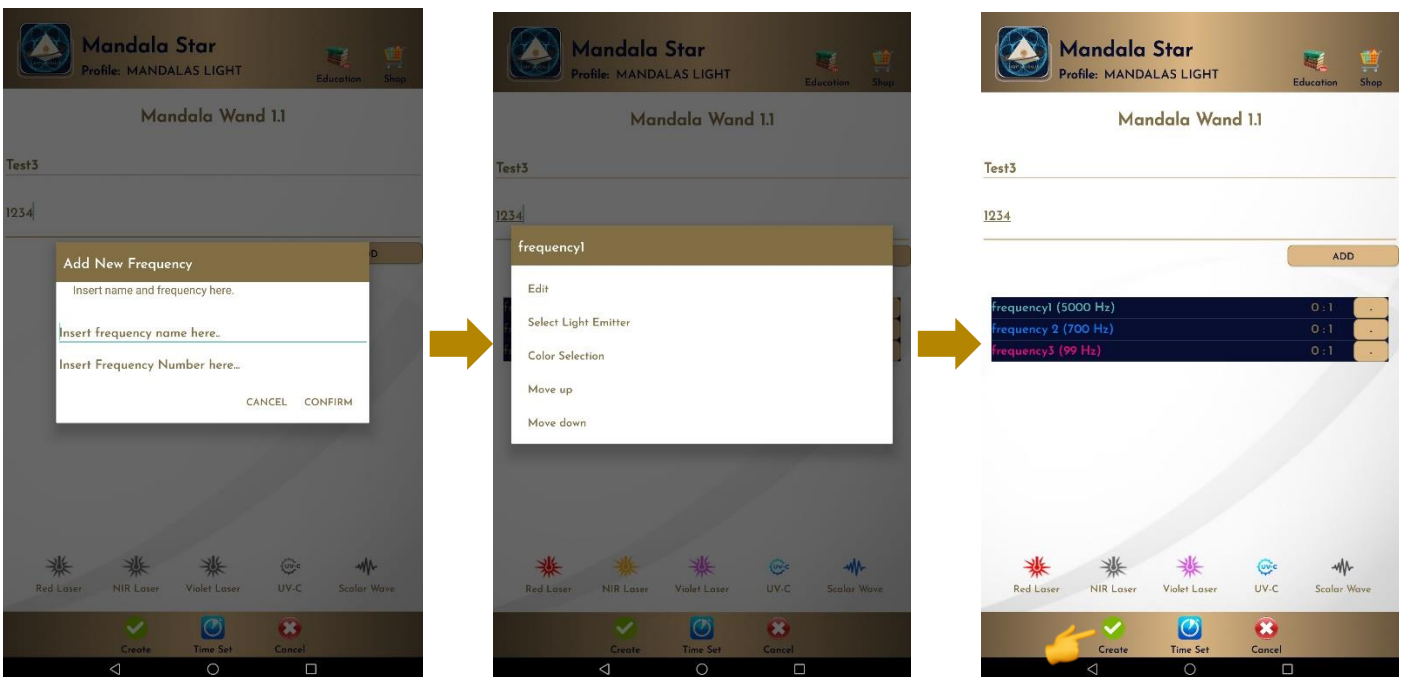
Mandala Star
Profile: MANDALAS LIGHT
Education Shop

Mandala Wand 1.1

Test3

1234

Add New Frequency
Insert name and frequency here.
Insert frequency name here..
Insert Frequency Number here...
CANCEL CONFIRM

Red Laser NIR Laser Violet Laser UV-C Scalar Wave

Create Time Set Cancel

Mandala Star
Profile: MANDALAS LIGHT
Education Shop

Mandala Wand 1.1

Test3

1234

frequency1
Edit
Select Light Emitter
Color Selection
Move up
Move down

Red Laser NIR Laser Violet Laser UV-C Scalar Wave

Create Time Set Cancel

Mandala Star
Profile: MANDALAS LIGHT
Education Shop

Mandala Wand 1.1

Test3

1234

ADD

frequency1 (5000 Hz) 0 : 1
frequency 2 (700 Hz) 0 : 1
frequency3 (99 Hz) 0 : 1

Red Laser NIR Laser Violet Laser UV-C Scalar Wave

Create Time Set Cancel